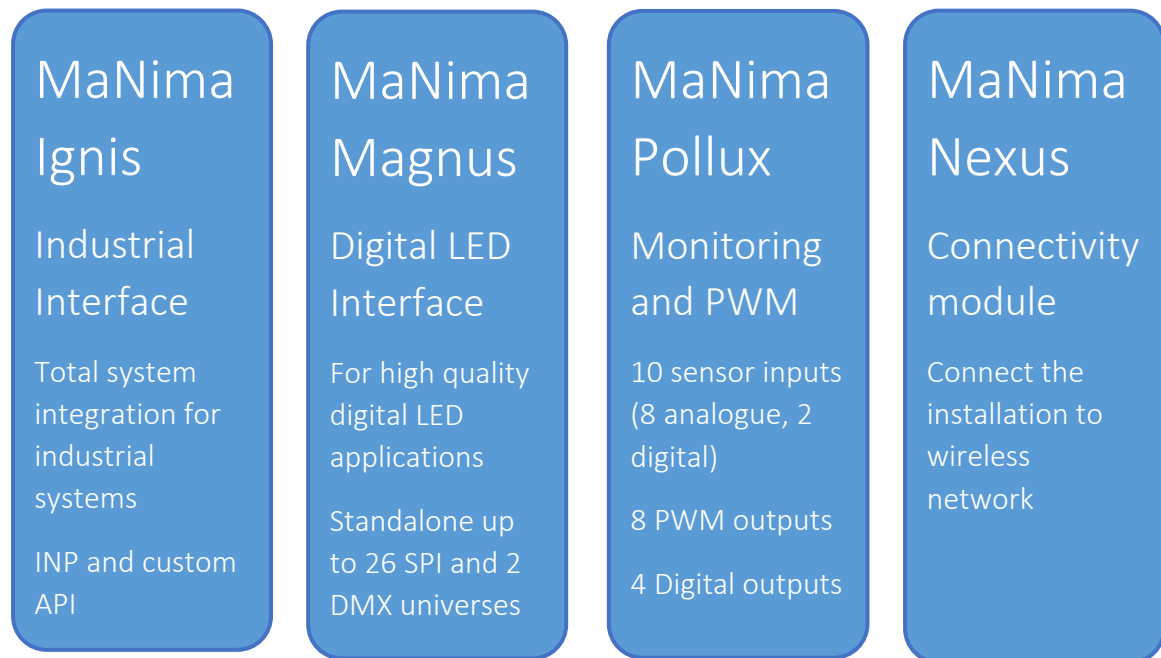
MaNima Ignis

Industrial Interface

Total system integration for industrial systems

INP and custom API

MaNima Magnus

Digital LED Interface

For high quality digital LED applications

Standalone up to 26 SPI and 2 DMX universes

MaNima Pollux

Monitoring and PWM

10 sensor inputs (8 analogue, 2 digital)

8 PWM outputs

4 Digital outputs

MaNima Nexus

Connectivity module

Connect the installation to wireless network